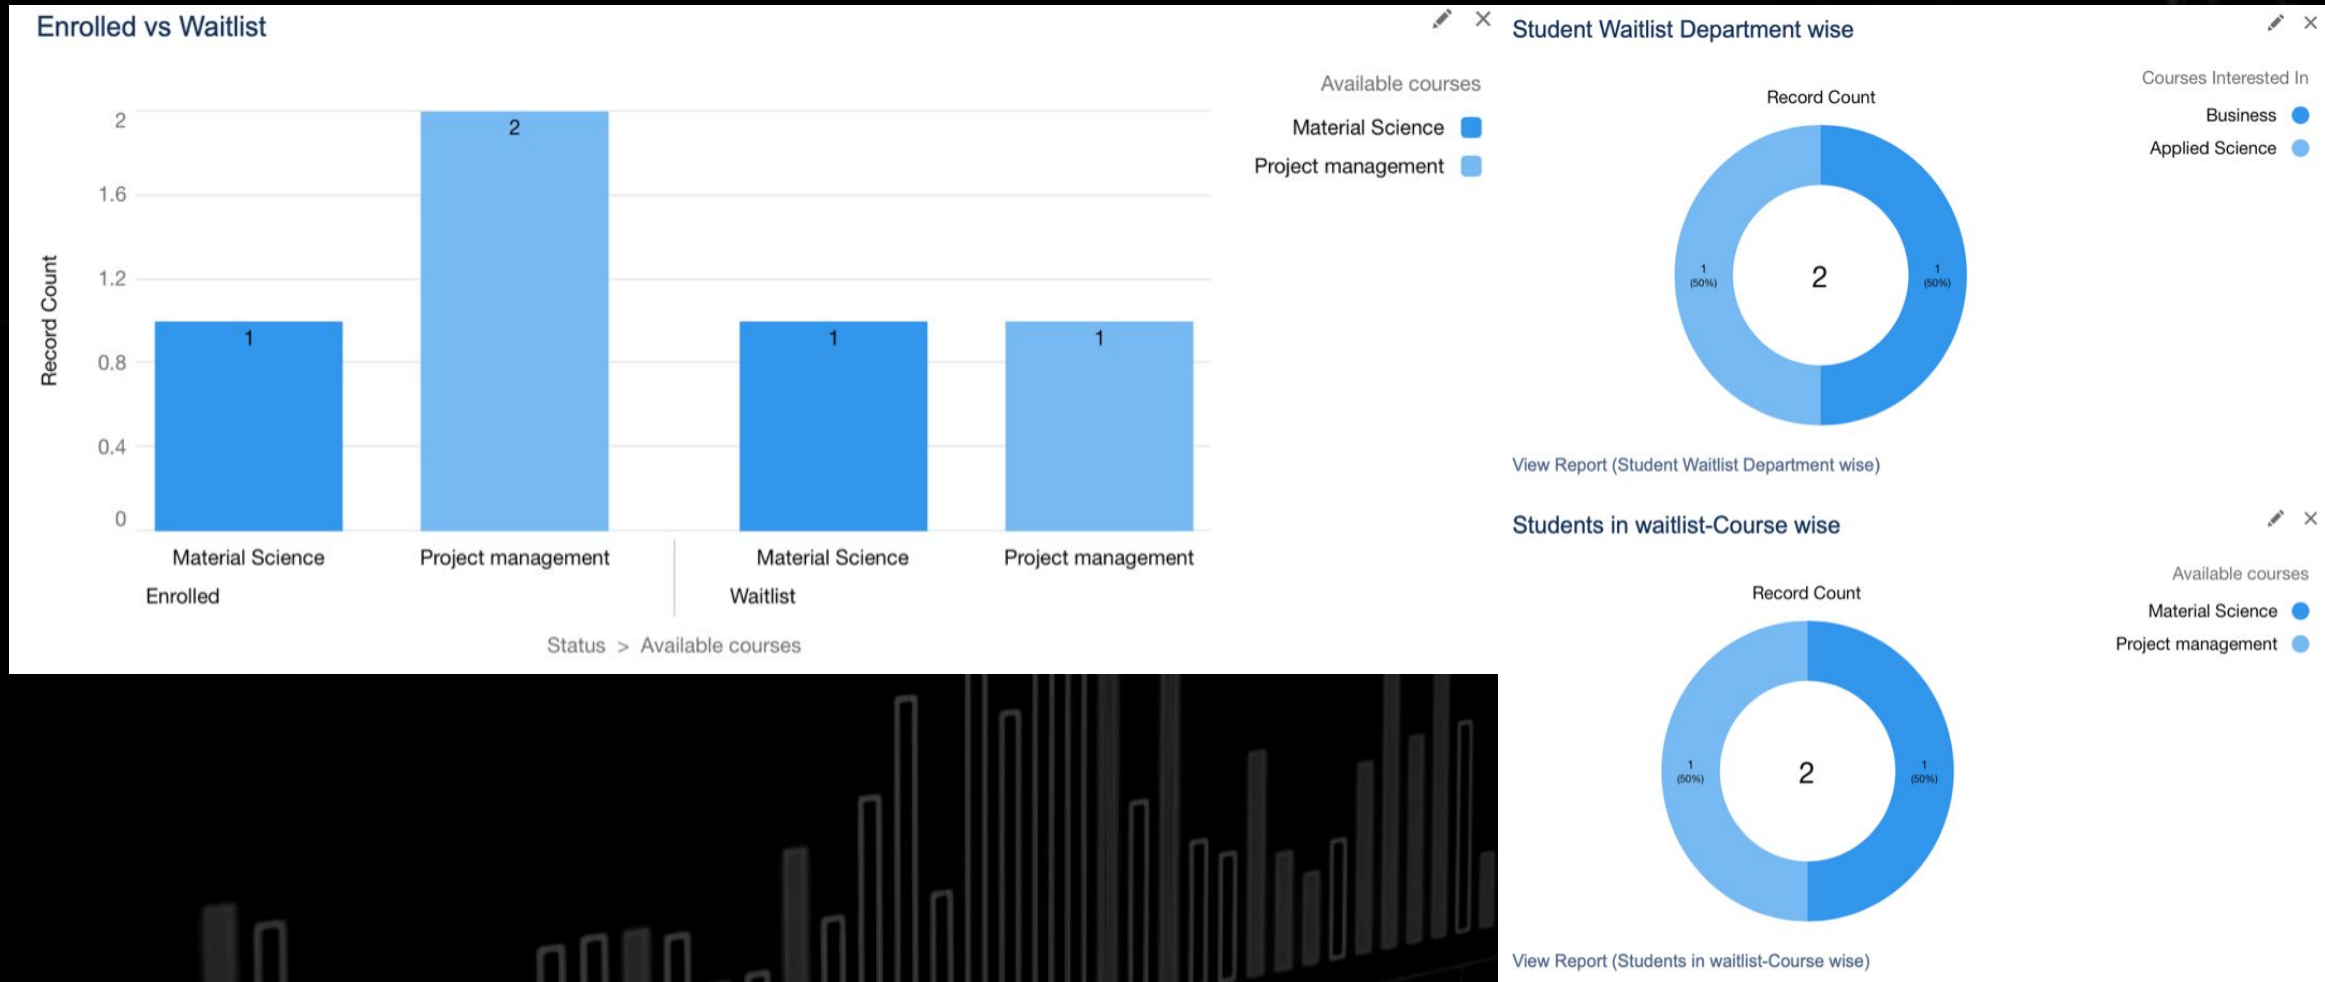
Enrolled vs Waitlist

Available courses
Material Science
Project management

Record Count
2
1.6
1.2
0.8
0.4
0

1
2
1
1

Material Science
Project management
Material Science
Project management
Enrolled
Waitlist

Status > Available courses

Student Waitlist Department wise

Courses Interested In
Business
Applied Science

Record Count
1 (50%)
2
1 (50%)

View Report (Student Waitlist Department wise)

Students in waitlist-Course wise

Available courses
Material Science
Project management

Record Count
1 (50%)
2
1 (50%)

View Report (Students in waitlist-Course wise)